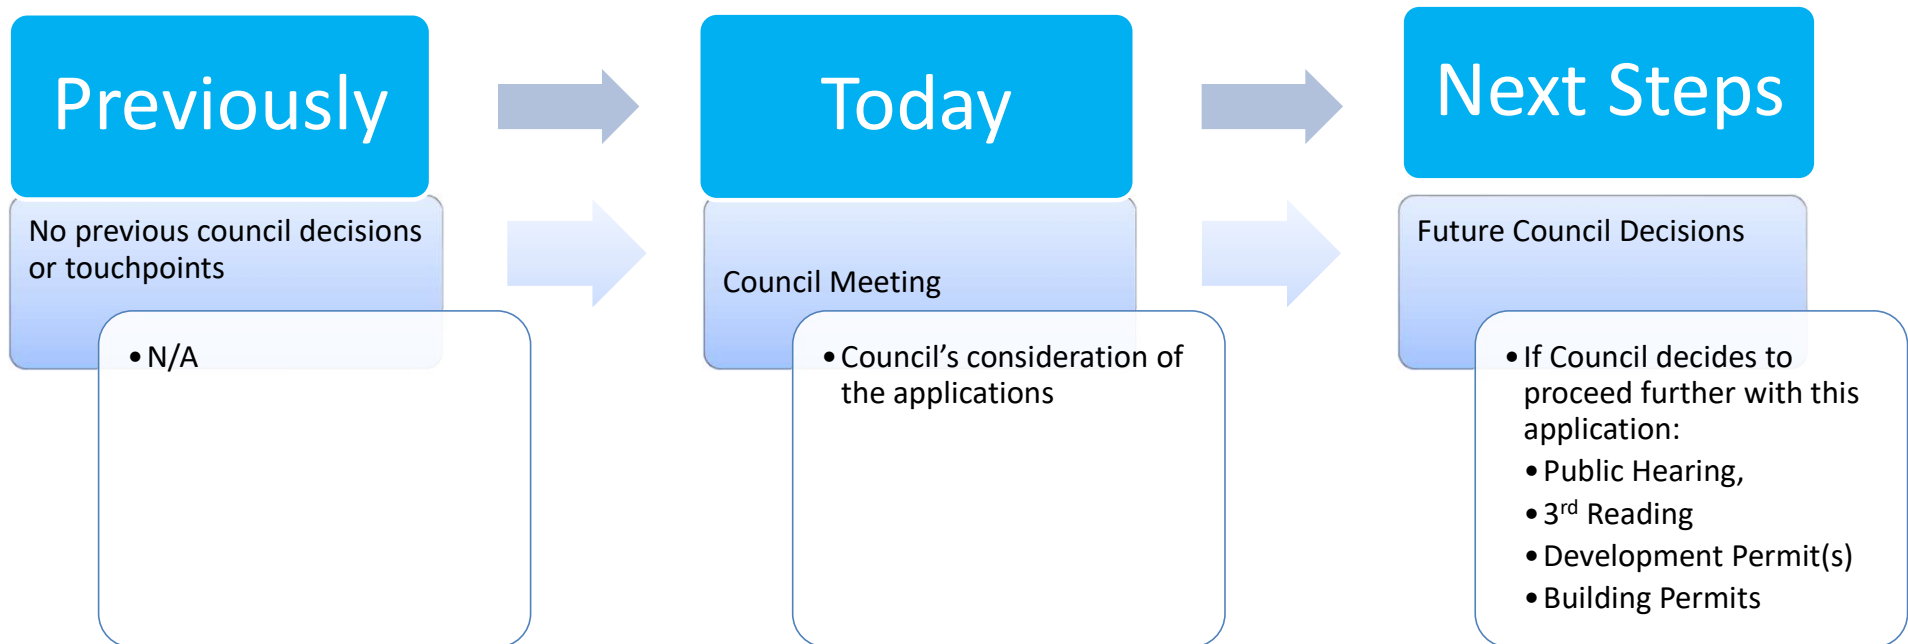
Previously

No previous council decisions or touchpoints

- N/A

Today

Council Meeting

- Council’s consideration of the applications

Next Steps

Future Council Decisions

- If Council decides to proceed further with this application:
  - Public Hearing,
  - 3$^{rd}$ Reading
  - Development Permit(s)
  - Building Permits